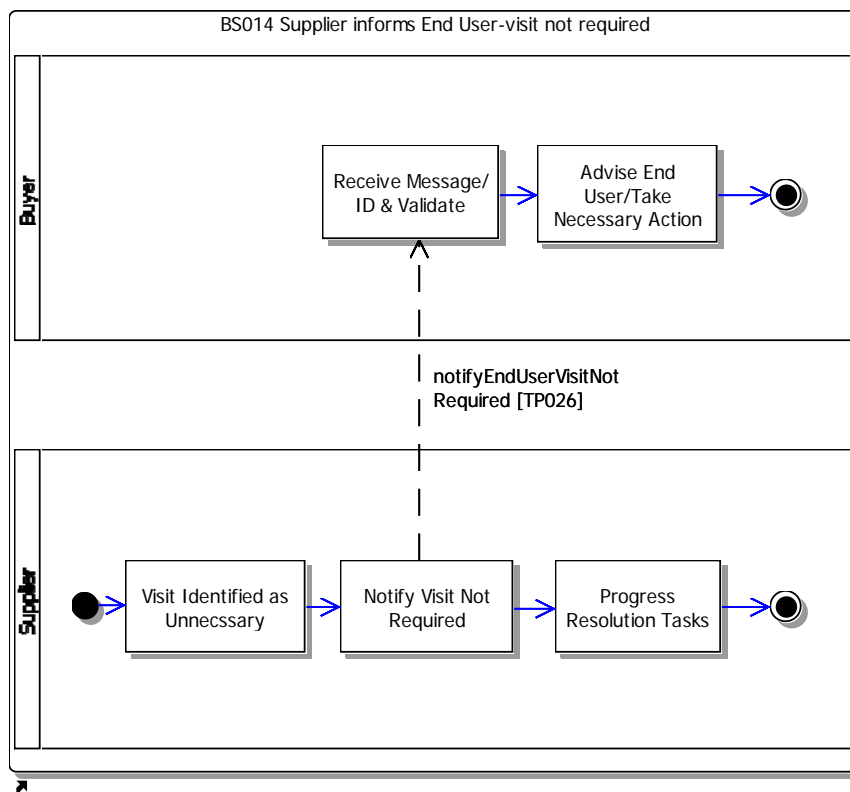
BS014 Supplier informs End User-visit not required

Buyer

Receive Message/ ID & Validate

Advise End User/Take Necessary Action

notifyEndUserVisitNot Required [TP026]

Supplier

Visit Identified as Unnecssary

Notify Visit Not Required

Progress Resolution Tasks